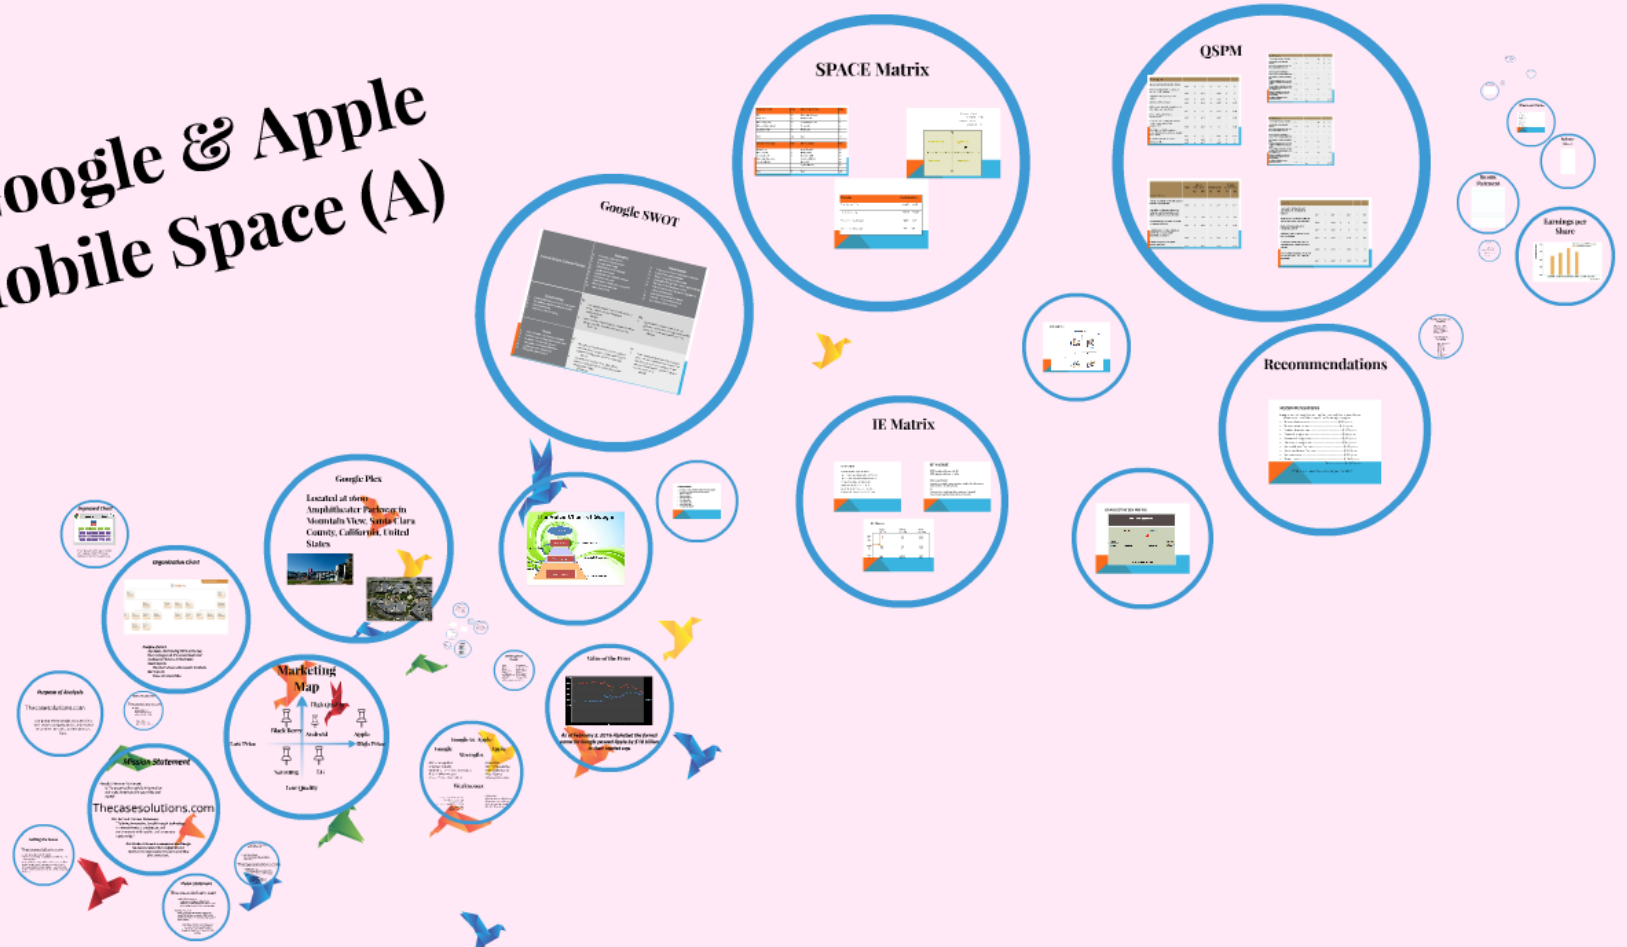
oogle & Apple
obile Space (A)

SPACE Matrix

QSPM

Google SWOT

Recommendations

IE Matrix

Earnings per Share

Google Plex

Located at 1600 Amphitheater Parkway in Mountain View, Santa Clara County, California, United States

Organization Chart

Marketing Map

High Quality

Low Price

High Price

Low Quality

Black Berry

Android

Apple

Samsung

LG

Value of the Firm

As of February 2, 2016 Alphabet the parent name for Google passed Apple by $16 billion in total market cap.

Google Vs. Apple

Strengths

Weaknesses

Purpose of Analysis

Thecasesolutions.com

Mission Statement

Thecasesolutions.com

Thecasesolutions.com